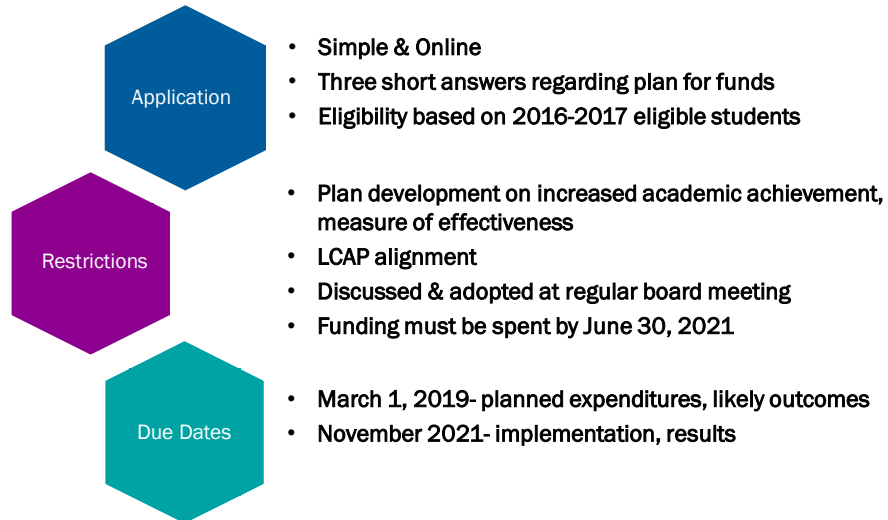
Application

- Simple & Online
- Three short answers regarding plan for funds
- Eligibility based on 2016-2017 eligible students

Restrictions

- Plan development on increased academic achievement, measure of effectiveness
- LCAP alignment
- Discussed & adopted at regular board meeting
- Funding must be spent by June 30, 2021

Due Dates

- March 1, 2019- planned expenditures, likely outcomes
- November 2021- implementation, results